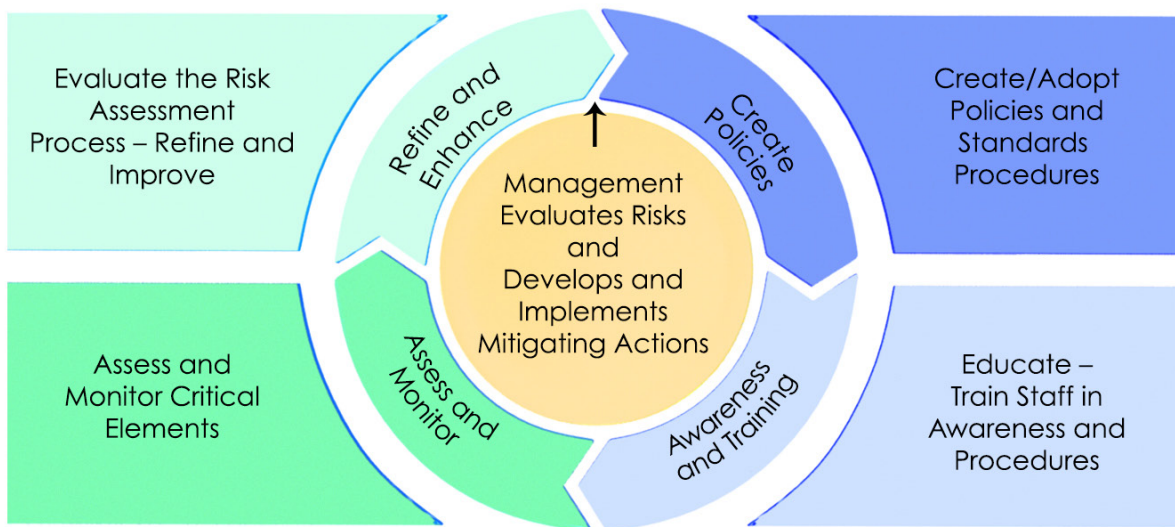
Evaluate the Risk Assessment Process – Refine and Improve

Refine and Enhance

Create Policies

Create/Adopt Policies and Standards Procedures

Management Evaluates Risks and Develops and Implements Mitigating Actions

Assess and Monitor Critical Elements

Assess and Monitor

Awareness and Training

Educate – Train Staff in Awareness and Procedures